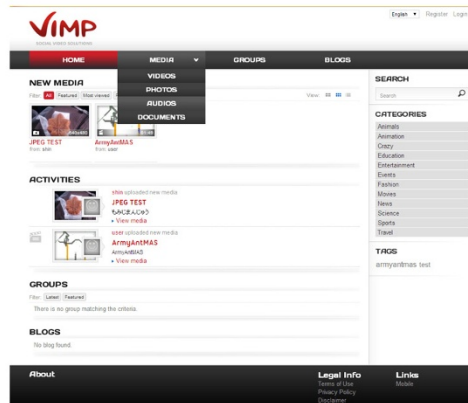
VIMP
SOCIAL VIDEO SOLUTIONS

English ▾ Register Login

HOME
MEDIA ▾
GROUPS
BLOGS

VIDEOS
PHOTOS
AUDIOS
DOCUMENTS

NEW MEDIA
Filter: All Featured Most viewed
View:

JPEG TEST
from: shin

ArmyAntMAS
from: user

ACTIVITIES

shin uploaded new media
JPEG TEST
ちわにゃんじゅう
» View media

user uploaded new media
ArmyAntMAS
ArmyAntMAS
» View media

GROUPS
Filter: Latest Featured
There is no group matching the criteria.

BLOGS
No blog found.

SEARCH
Search

CATEGORIES
Animals
Animation
Crazy
Education
Entertainment
Events
Fashion
Movies
News
Science
Sports
Travel

TAGS
armyantmas test

About

Legal Info
Terms of Use
Privacy Policy
Disclaimer

Links
Mobile